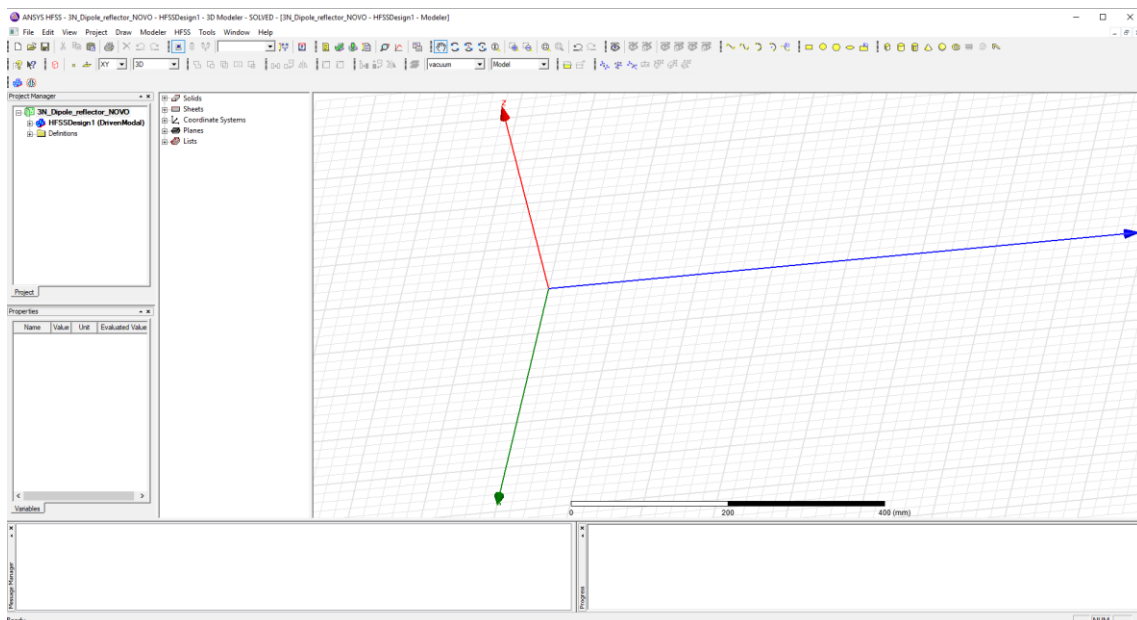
ANSYS HFSS - 3N_Dipole_reflector_NOVO - HFSSDesign1 - 3D Modeler - SOLVED - [3N_Dipole_reflector_NOVO - HFSSDesign1 - Modeler]

File Edit View Project Draw Modeler HFSS Tools Window Help

XY 3D vacuum Model

Project Manager

3N_Dipole_reflector_NOVO
HFSSDesign1 (DrivenModal)
Definitions

Project

Properties

| Name | Value | Unit | Evaluated Value |
|---|---|---|---|

Variables

Solids
Sheets
Coordinate Systems
Planes
Lists

Z

0 200 400 (mm)

Message Manager

Progress

NUM